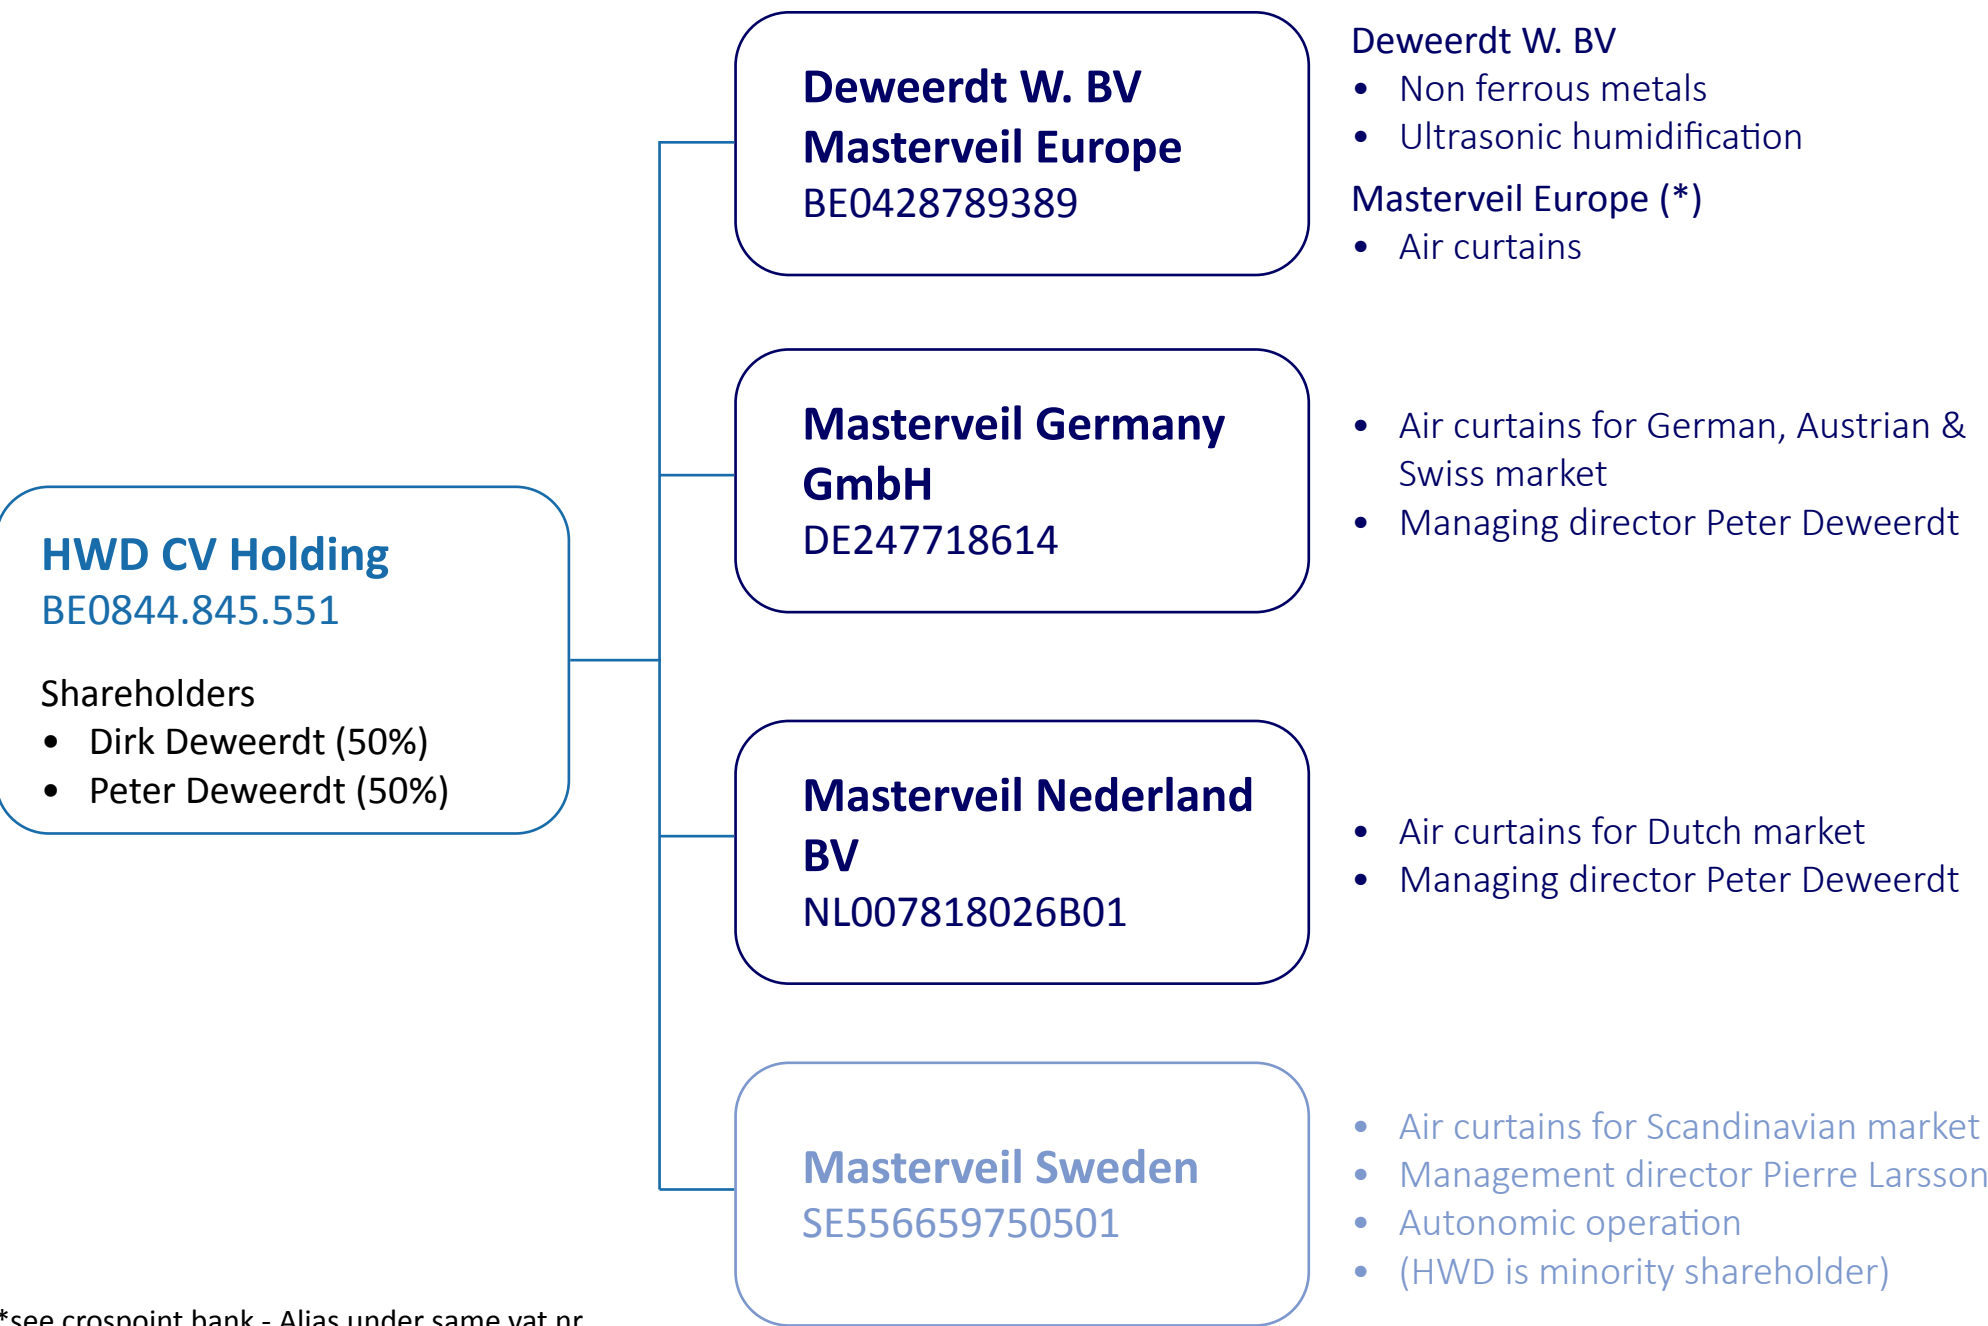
Deweerdt W. BV
Masterveil Europe
BE0428789389

Deweerdt W. BV
- Non ferrous metals
- Ultrasonic humidification

Masterveil Europe (*)
- Air curtains

Masterveil Germany GmbH
DE247718614

- Air curtains for German, Austrian & Swiss market
- Managing director Peter Deweerdt

HWD CV Holding
BE0844.845.551

Shareholders
- Dirk Deweerdt (50%)
- Peter Deweerdt (50%)

Masterveil Nederland BV
NL007818026B01

- Air curtains for Dutch market
- Managing director Peter Deweerdt

Masterveil Sweden
SE556659750501

- Air curtains for Scandinavian market
- Management director Pierre Larsson
- Autonomic operation
- (HWD is minority shareholder)

*see crospoint bank - Alias under same vat nr